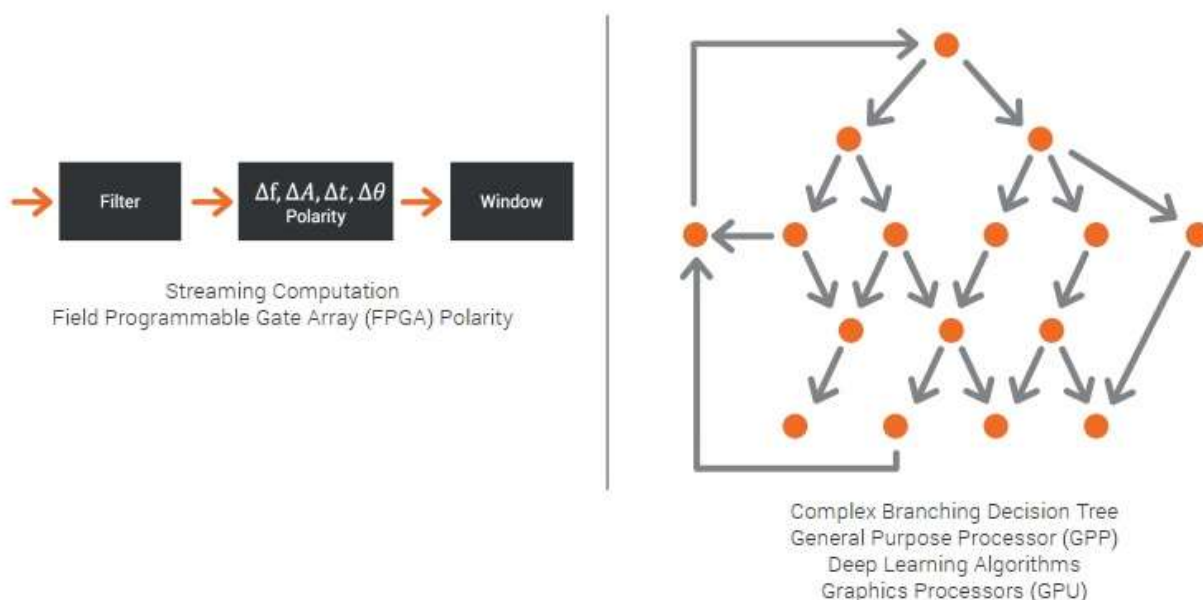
Filter

$\Delta f, \Delta A, \Delta t, \Delta \theta$
Polarity

Window

Streaming Computation
Field Programmable Gate Array (FPGA) Polarity

Complex Branching Decision Tree
General Purpose Processor (GPP)
Deep Learning Algorithms
Graphics Processors (GPU)